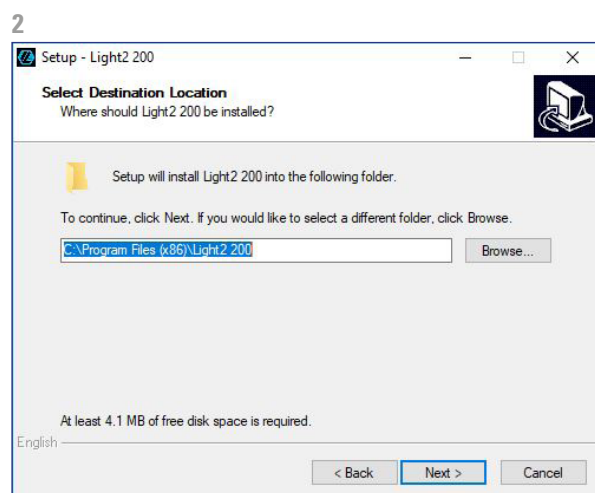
2

Setup - Light2 200

Select Destination Location
Where should Light2 200 be installed?

Setup will install Light2 200 into the following folder.

To continue, click Next. If you would like to select a different folder, click Browse.

C:\Program Files (x86)\Light2 200

Browse...

At least 4.1 MB of free disk space is required.

English

< Back

Next >

Cancel